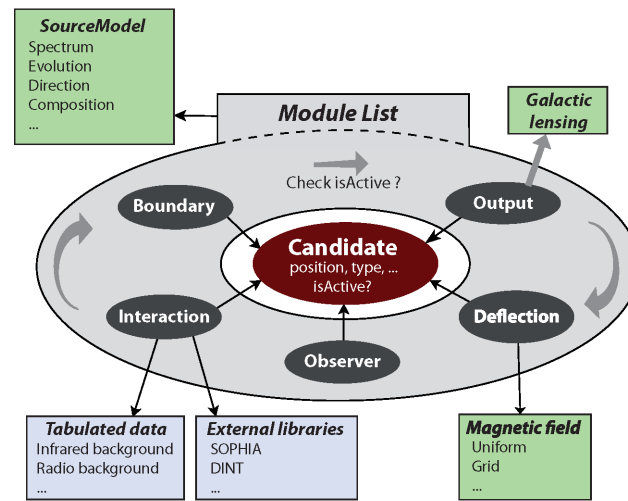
SourceModel
Spectrum
Evolution
Direction
Composition
...

Module List

Galactic lensing

Check isActive ?

Boundary

Output

Candidate
position, type, ...
isActive?

Interaction

Deflection

Observer

Tabulated data
Infrared background
Radio background
...

External libraries
SOPHIA
DINT
...

Magnetic field
Uniform
Grid
...